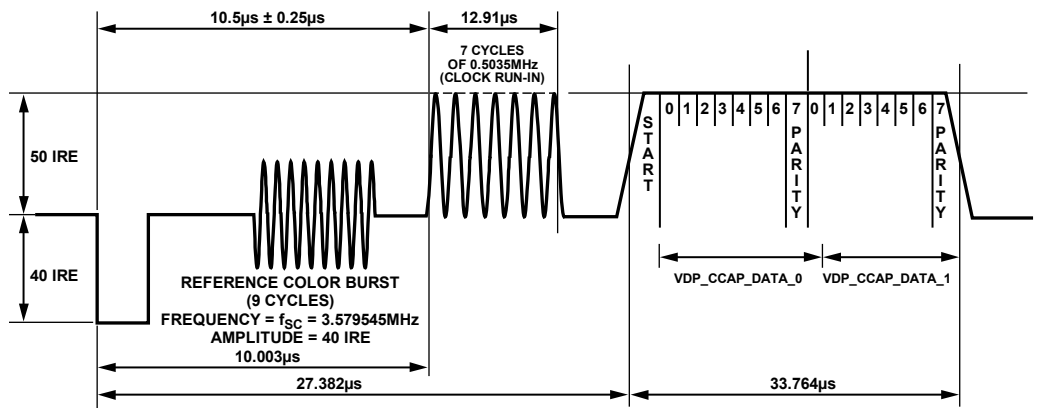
10.5µs ± 0.25µs

12.91µs

7 CYCLES OF 0.5035MHz (CLOCK RUN-IN)

50 IRE

40 IRE

START

0 1 2 3 4 5 6 7

PARITY

0 1 2 3 4 5 6 7

PARITY

VDP_CCAP_DATA_0

VDP_CCAP_DATA_1

REFERENCE COLOR BURST (9 CYCLES)
FREQUENCY = $f_{SC}$ = 3.579545MHz
AMPLITUDE = 40 IRE

10.003µs

27.382µs

33.764µs